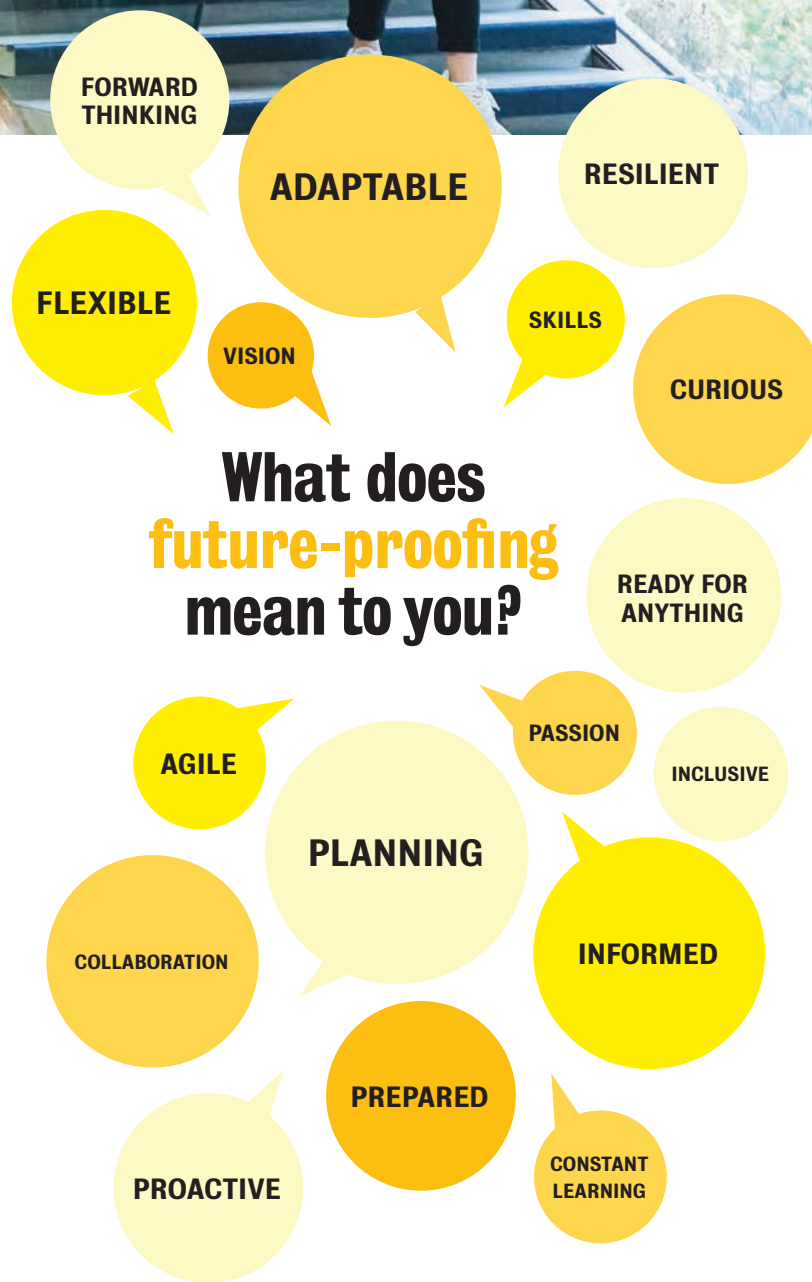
FORWARD THINKING

ADAPTABLE

RESILIENT

FLEXIBLE

SKILLS

VISION

CURIOUS

What does future-proofing mean to you?

READY FOR ANYTHING

PASSION

AGILE

INCLUSIVE

PLANNING

INFORMED

COLLABORATION

PREPARED

CONSTANT LEARNING

PROACTIVE